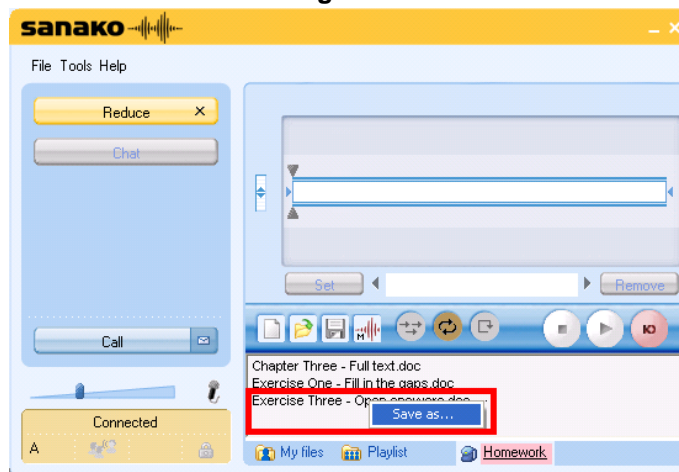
sanako

File Tools Help

Reduce ×

Chat

Call

Connected

A

Set

Remove

Chapter Three - Full text.doc
Exercise One - Fill in the gaps.doc
Exercise Three - Open answers.doc

Save as...

My files

Playlist

Homework